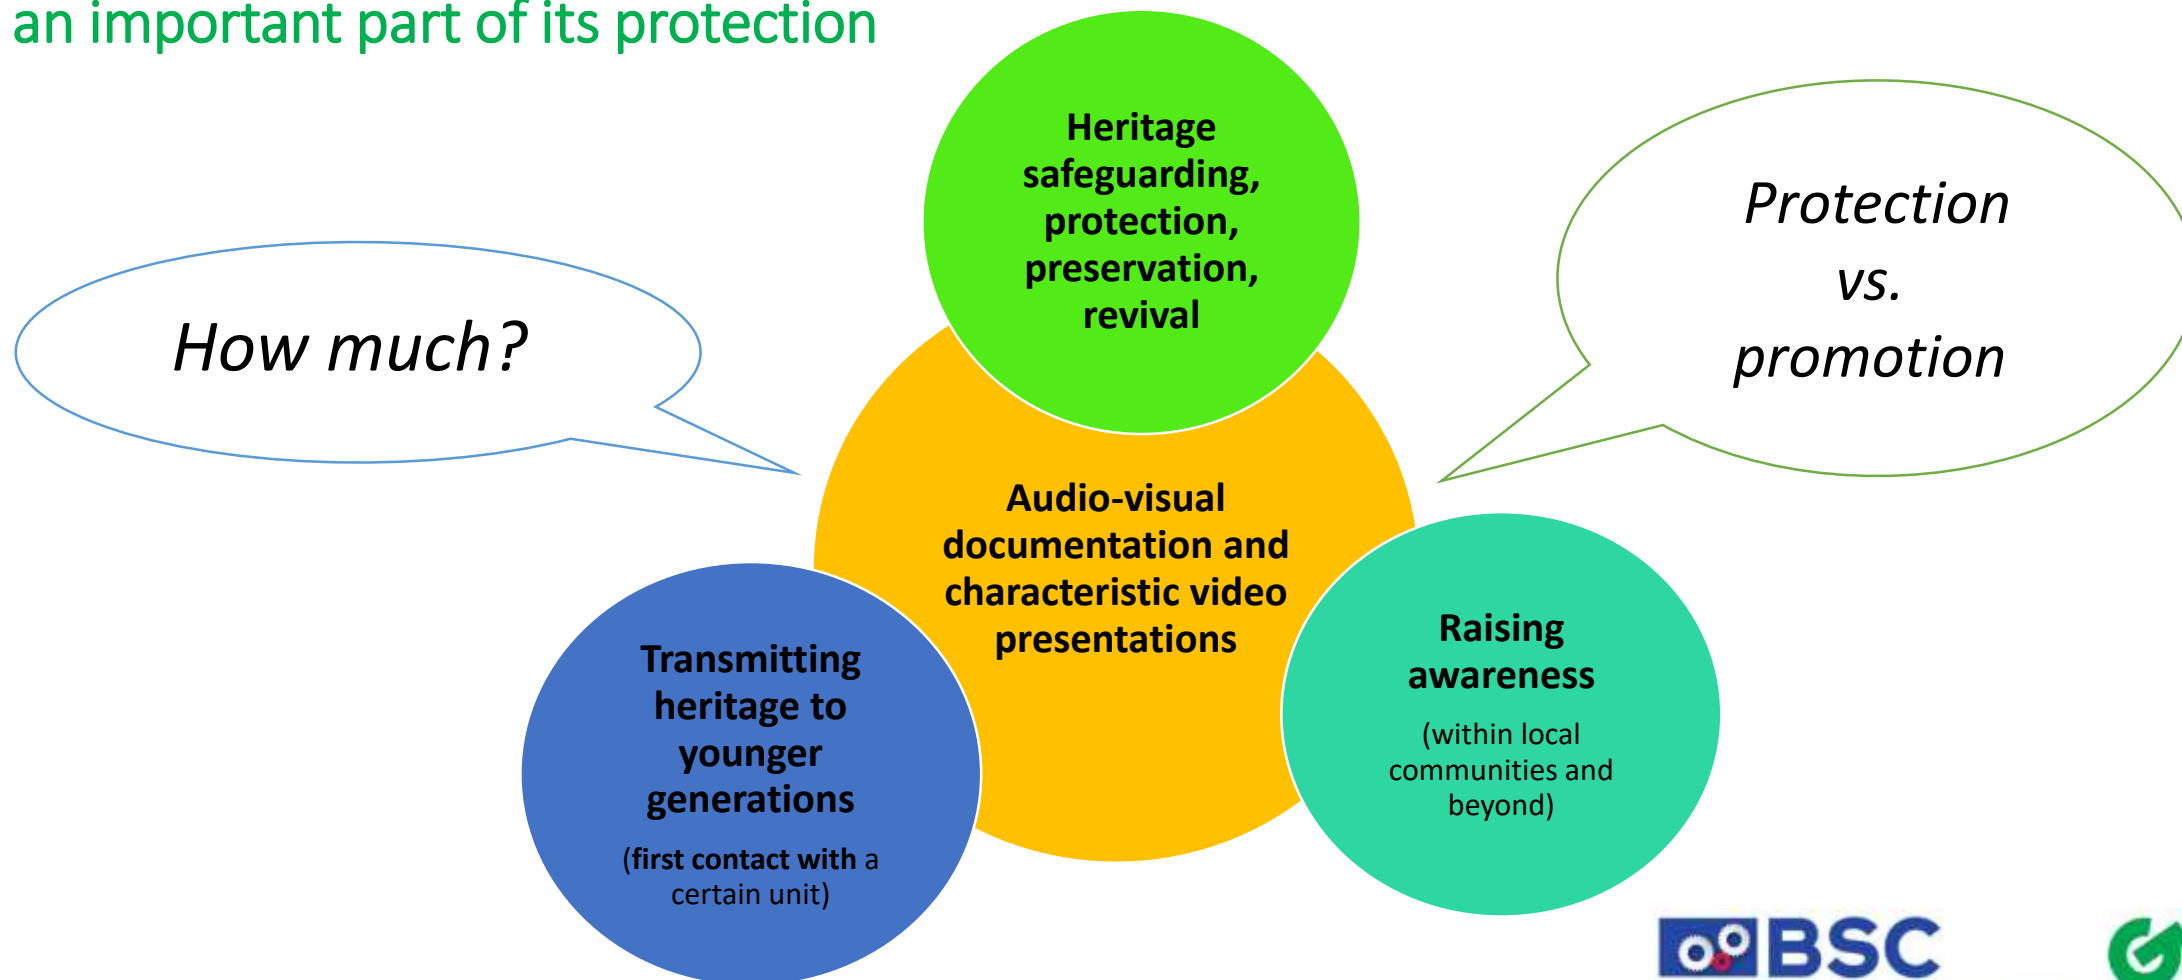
an important part of its protection

How much?

Heritage safeguarding, protection, preservation, revival

Protection vs. promotion

Audio-visual documentation and characteristic video presentations

Transmitting heritage to younger generations

(first contact with a certain unit)

Raising awareness

(within local communities and beyond)

BSC